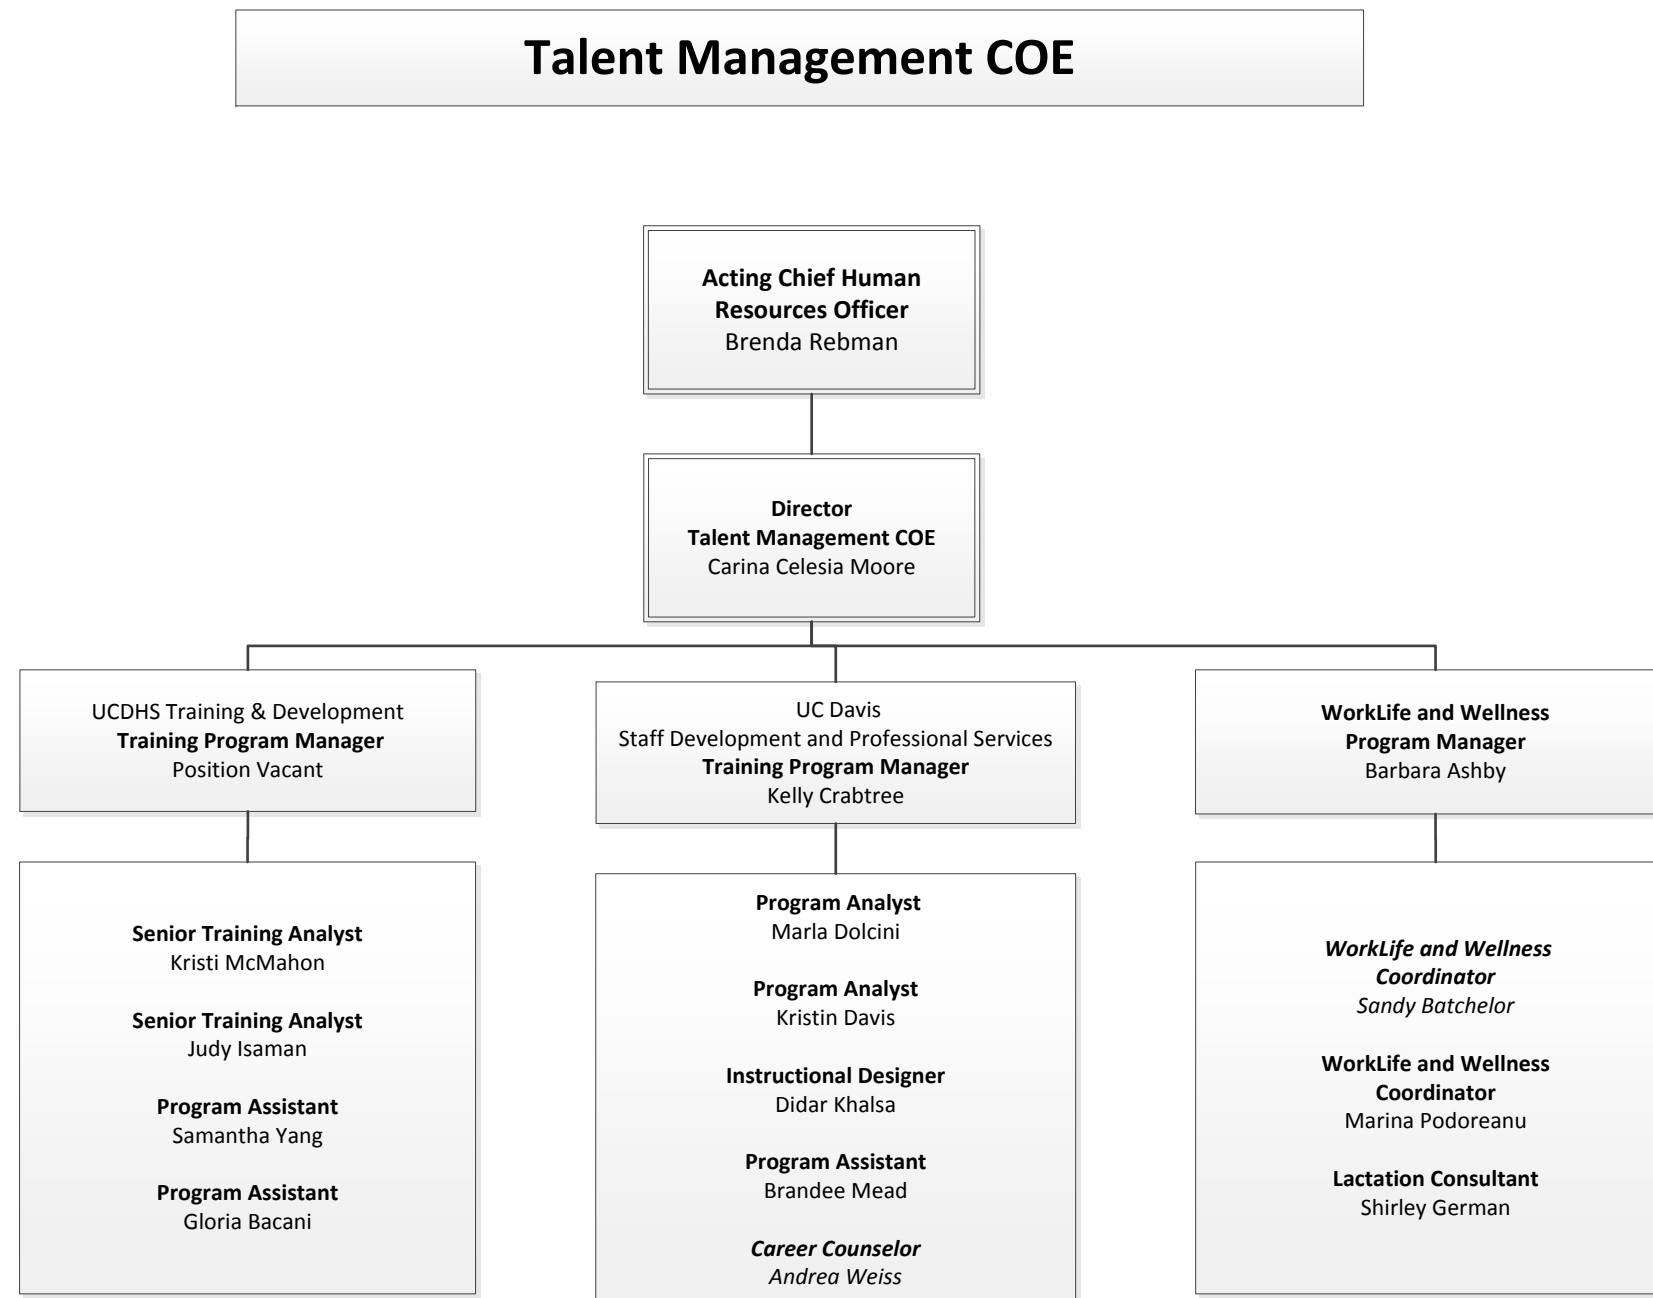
Talent Management COE

Acting Chief Human Resources Officer
Brenda Rebman

Director
Talent Management COE
Carina Celesia Moore

UCDHS Training & Development
Training Program Manager
Position Vacant

UC Davis
Staff Development and Professional Services
Training Program Manager
Kelly Crabtree

WorkLife and Wellness
Program Manager
Barbara Ashby

Senior Training Analyst
Kristi McMahon

Senior Training Analyst
Judy Isaman

Program Assistant
Samantha Yang

Program Assistant
Gloria Bacani

Program Analyst
Marla Dolcini

Program Analyst
Kristin Davis

Instructional Designer
Didar Khalsa

Program Assistant
Brandee Mead

Career Counselor
Andrea Weiss

WorkLife and Wellness Coordinator
Sandy Batchelor

WorkLife and Wellness Coordinator
Marina Podoreanu

Lactation Consultant
Shirley German